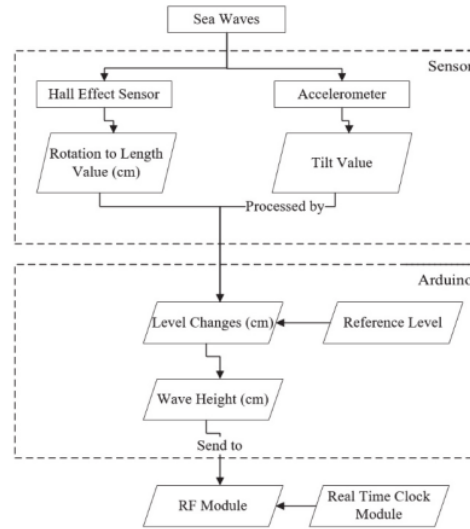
Sea Waves

Sensor

Hall Effect Sensor

Accelerometer

Rotation to Length Value (cm)

Tilt Value

Processed by

Arduino

Level Changes (cm)

Reference Level

Wave Height (cm)

Send to

RF Module

Real Time Clock Module